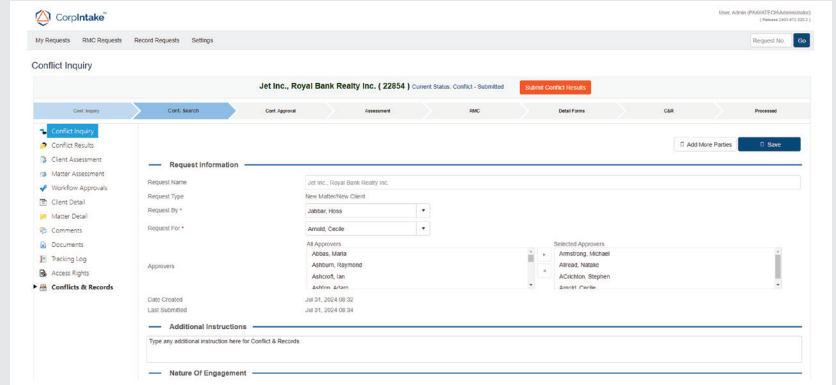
CorpIntake™

User, Admin (PARATRON\Administrator)
( Release 24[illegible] )

My Requests RMC Requests Record Requests Settings

Request No. Go

Conflict Inquiry

Jet Inc., Royal Bank Realty Inc. ( 22854 ) Current Status: Conflict - Submitted

Submit Conflict Results

Conf. Inquiry Conf. Search Conf. Approval Assessment RMC Detail Forms C&R Processed

Conflict Inquiry
Conflict Results
Client Assessment
Matter Assessment
Workflow Approvals
Client Detail
Matter Detail
Comments
Documents
Tracking Log
Access Rights
Conflicts & Records

Add More Parties Save

Request Information

Request Name Jet Inc., Royal Bank Realty Inc.
Request Type New Matter/New Client
Request By * Jabbar, Hoss
Request For * Arnold, Cecile

All Approvers
Abbas, Maria
Ashburn, Raymond
Ashcroft, Ian
Ashton, Adam

Approvers

Selected Approvers
Armstrong, Michael
Allread, Natalie
ACrichton, Stephen
Arnold, Cecile

Date Created Jul 31, 2024 08:32
Last Submitted Jul 31, 2024 08:34

Additional Instructions

Type any additional instruction here for Conflict & Records

Nature Of Engagement